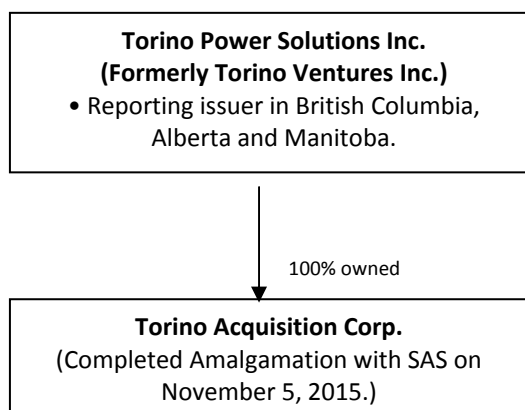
Torino Power Solutions Inc.
(Formerly Torino Ventures Inc.)
• Reporting issuer in British Columbia, Alberta and Manitoba.

100% owned

Torino Acquisition Corp.
(Completed Amalgamation with SAS on November 5, 2015.)